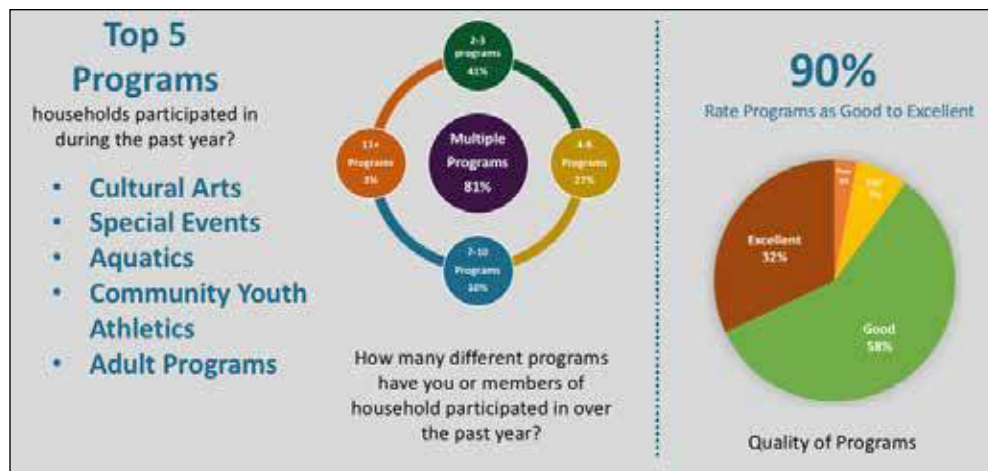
Top 5 Programs

households participated in during the past year?

- Cultural Arts
- Special Events
- Aquatics
- Community Youth Athletics
- Adult Programs

2-3 programs 41%

11+ Programs 3%

Multiple Programs 81%

4-6 Programs 27%

7-10 Programs 10%

How many different programs have you or members of household participated in over the past year?

90%

Rate Programs as Good to Excellent

Poor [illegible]

Fair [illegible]

Excellent 32%

Good 58%

Quality of Programs